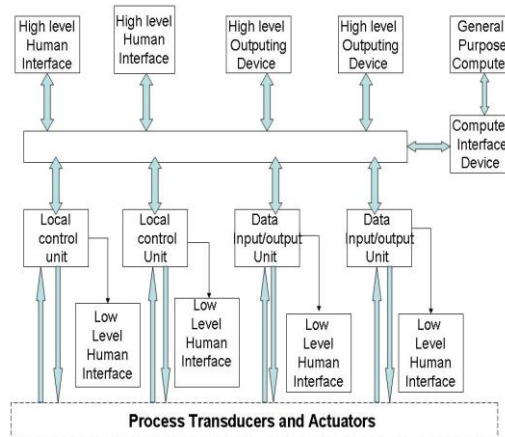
High level Human Interface

High level Human Interface

High level Outputing Device

High level Outputing Device

General Purpose Compute

Compute Interface Device

Local control unit

Local control Unit

Data Input/output Unit

Data Input/output Unit

Low Level Human Interface

Low Level Human Interface

Low Level Human Interface

Low Level Human Interface

Process Transducers and Actuators